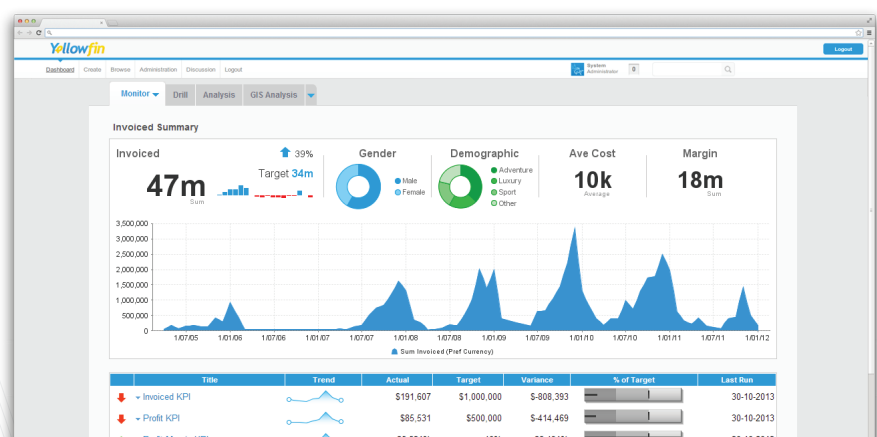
Yellowfin

Logout

Dashboard Create Browse Administration Discussion Logout

System Administrator 0

Monitor Drill Analysis GIS Analysis

Invoiced Summary

Invoiced

39%

47m
Sum

Target 34m

Gender

Male
Female

Demographic

Adventure
Luxury
Sport
Other

Ave Cost

10k
Average

Margin

18m
Sum

3,500,000
3,000,000
2,500,000
2,000,000
1,500,000
1,000,000
500,000
0

1/07/05 1/01/06 1/07/06 1/01/07 1/07/07 1/01/08 1/07/08 1/01/09 1/07/09 1/01/10 1/07/10 1/01/11 1/07/11 1/01/12

Sum Invoiced (Pref Currency)

| | Title | Trend | Actual | Target | Variance | % of Target | Last Run |
|---|---|---|---|---|---|---|---|
| | Invoiced KPI | | $191,607 | $1,000,000 | $-808,393 | | 30-10-2013 |
| | Profit KPI | | $85,531 | $500,000 | $-414,469 | | 30-10-2013 |
| | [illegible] | | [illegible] | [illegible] | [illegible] | | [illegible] |